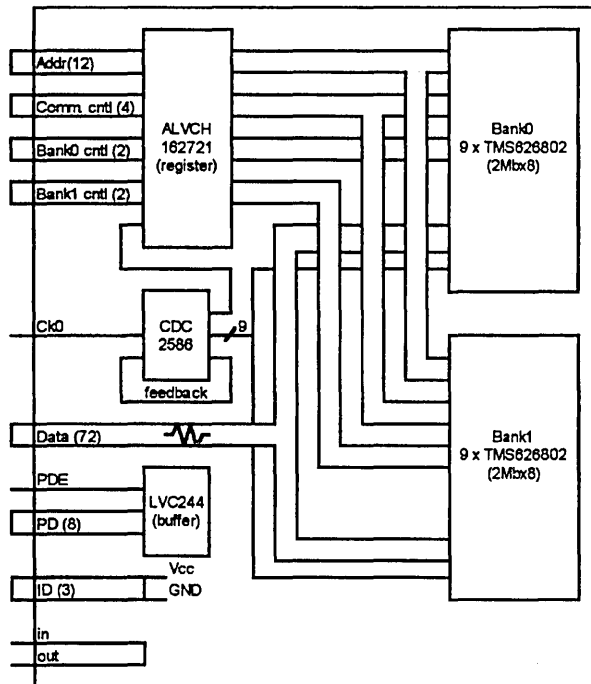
Addr (12)
Comm. cntl (4)
Bank0 cntl (2)
Bank1 cntl (2)
ALVCH
162721
(register)
Bank0
9 x TMS626802
(2Mbx8)
Ck0
CDC
2586
9
feedback
Data (72)
Bank1
9 x TMS626802
(2Mbx8)
PDE
PD (8)
LVC244
(buffer)
Vcc
ID (3)
GND
in
out